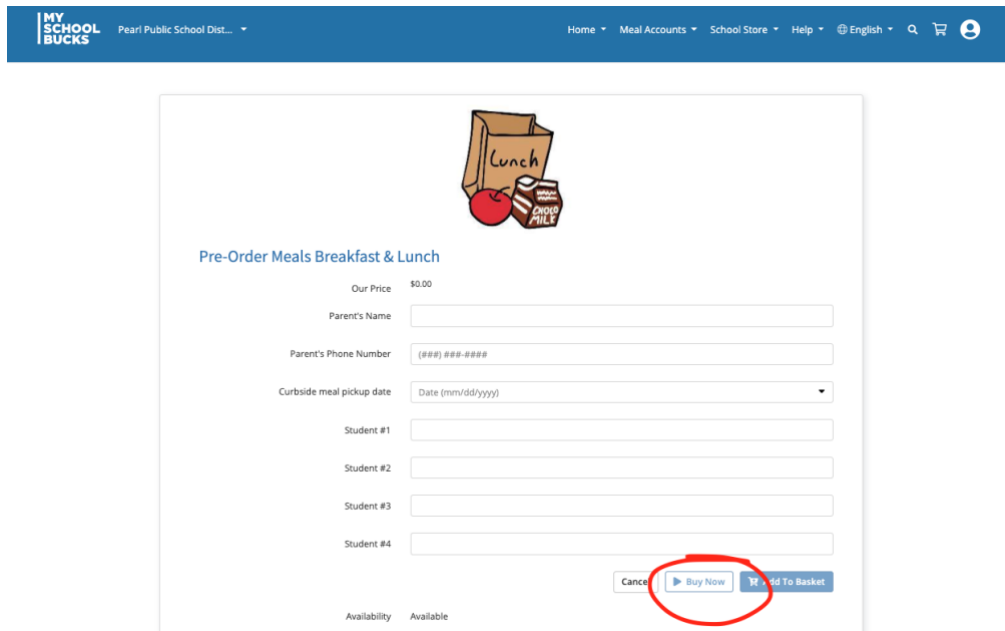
MY SCHOOL BUCKS

Pearl Public School Dist...

Home Meal Accounts School Store Help English

Lunch

CHOCO MILK

Pre-Order Meals Breakfast & Lunch

Our Price $0.00

Parent's Name

Parent's Phone Number (###) ###-####

Curbside meal pickup date Date (mm/dd/yyyy)

Student #1

Student #2

Student #3

Student #4

Cancel Buy Now Add To Basket

Availability Available